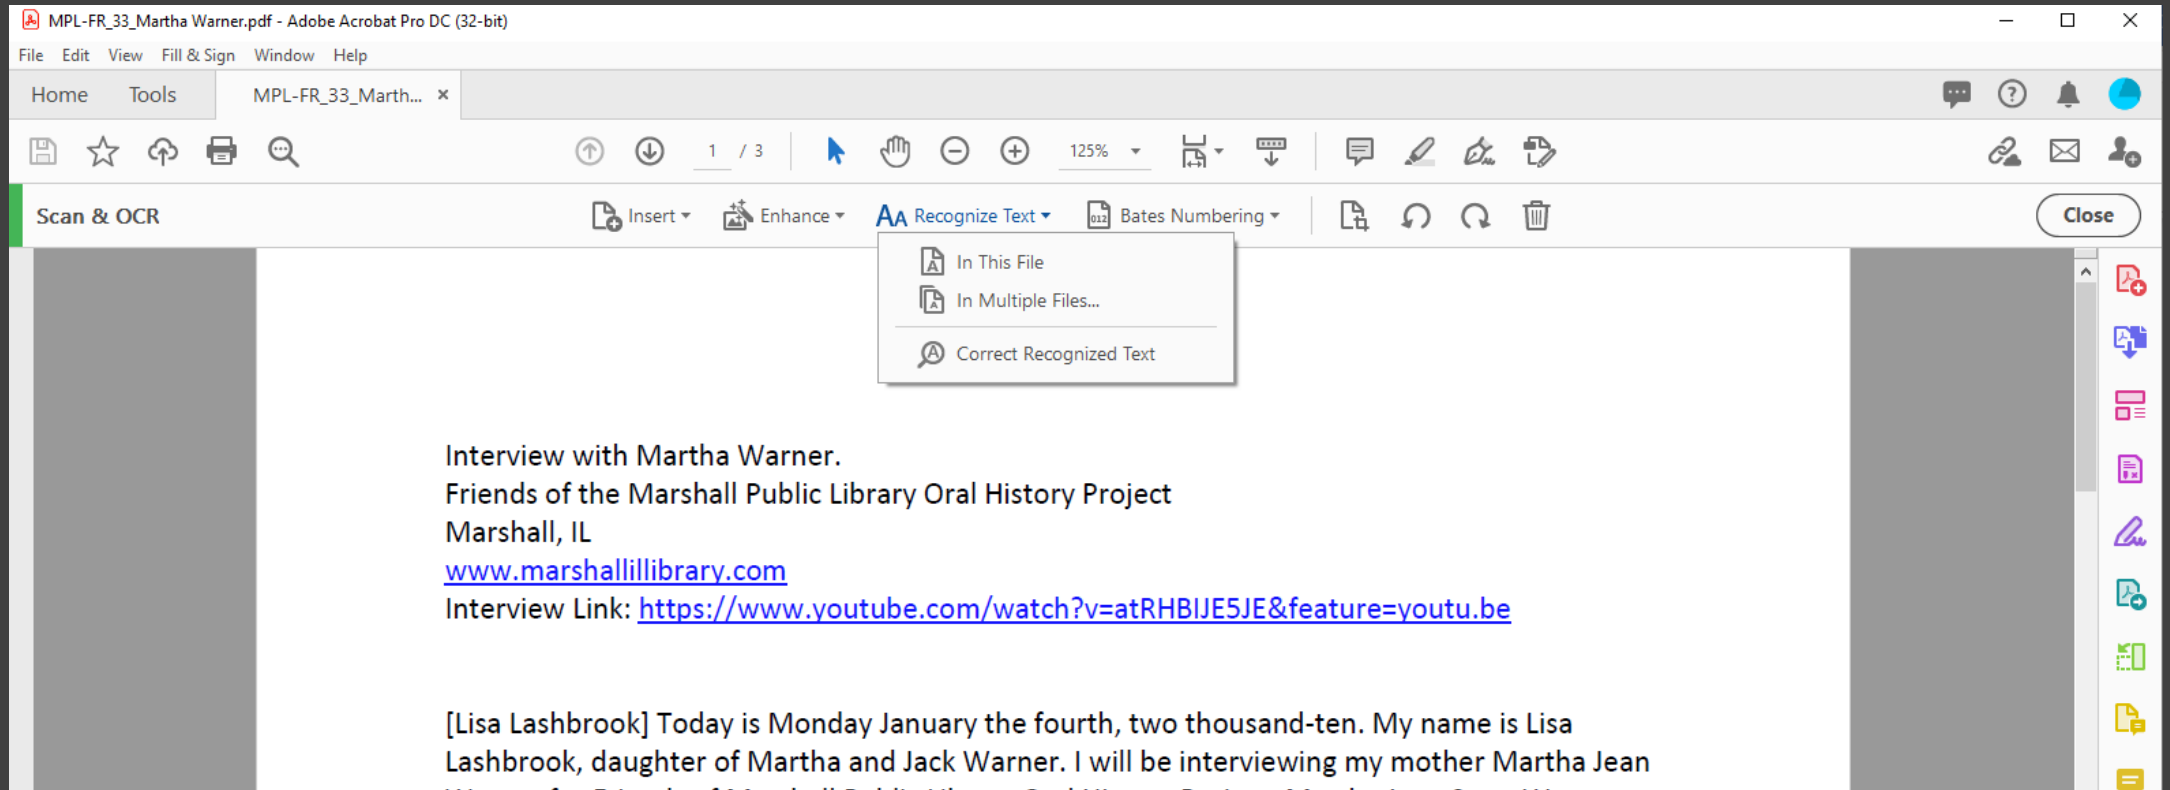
MPL-FR_33_Martha Warner.pdf - Adobe Acrobat Pro DC (32-bit)

File Edit View Fill & Sign Window Help

Home Tools MPL-FR_33_Marth... ×

1 / 3 125%

Scan & OCR Insert Enhance Recognize Text Bates Numbering Close

In This File
In Multiple Files...
Correct Recognized Text

Interview with Martha Warner.
Friends of the Marshall Public Library Oral History Project
Marshall, IL
www.marshallillibrary.com
Interview Link: https://www.youtube.com/watch?v=atRHBIJE5JE&feature=youtu.be

[Lisa Lashbrook] Today is Monday January the fourth, two thousand-ten. My name is Lisa Lashbrook, daughter of Martha and Jack Warner. I will be interviewing my mother Martha Jean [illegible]